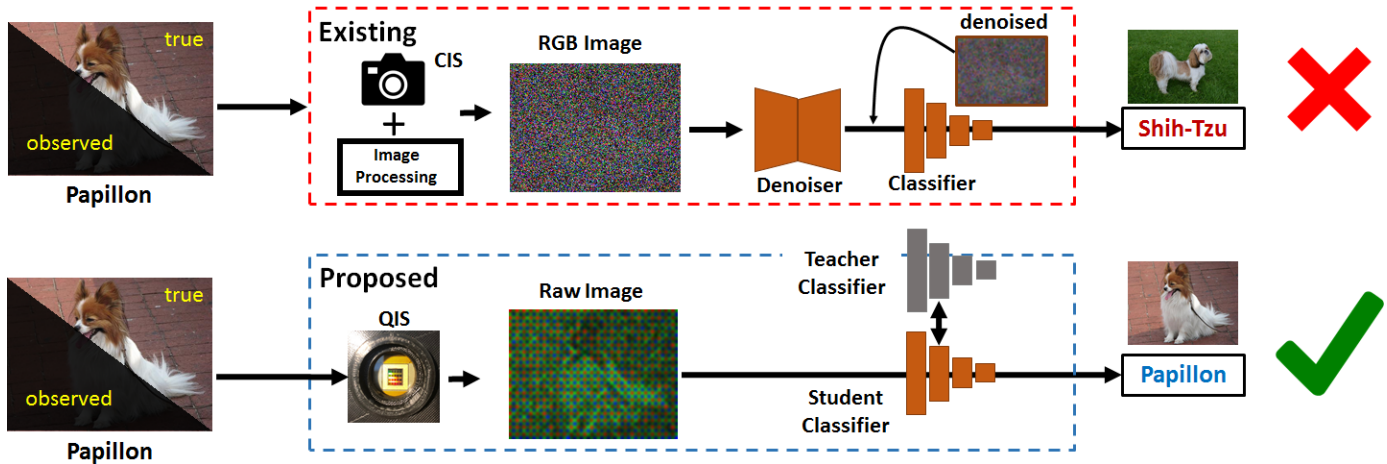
true

observed

Papillon

Existing

CIS

+

Image Processing

RGB Image

Denoiser

denoised

Classifier

Shih-Tzu

true

observed

Papillon

Proposed

QIS

Raw Image

Teacher Classifier

Student Classifier

Papillon